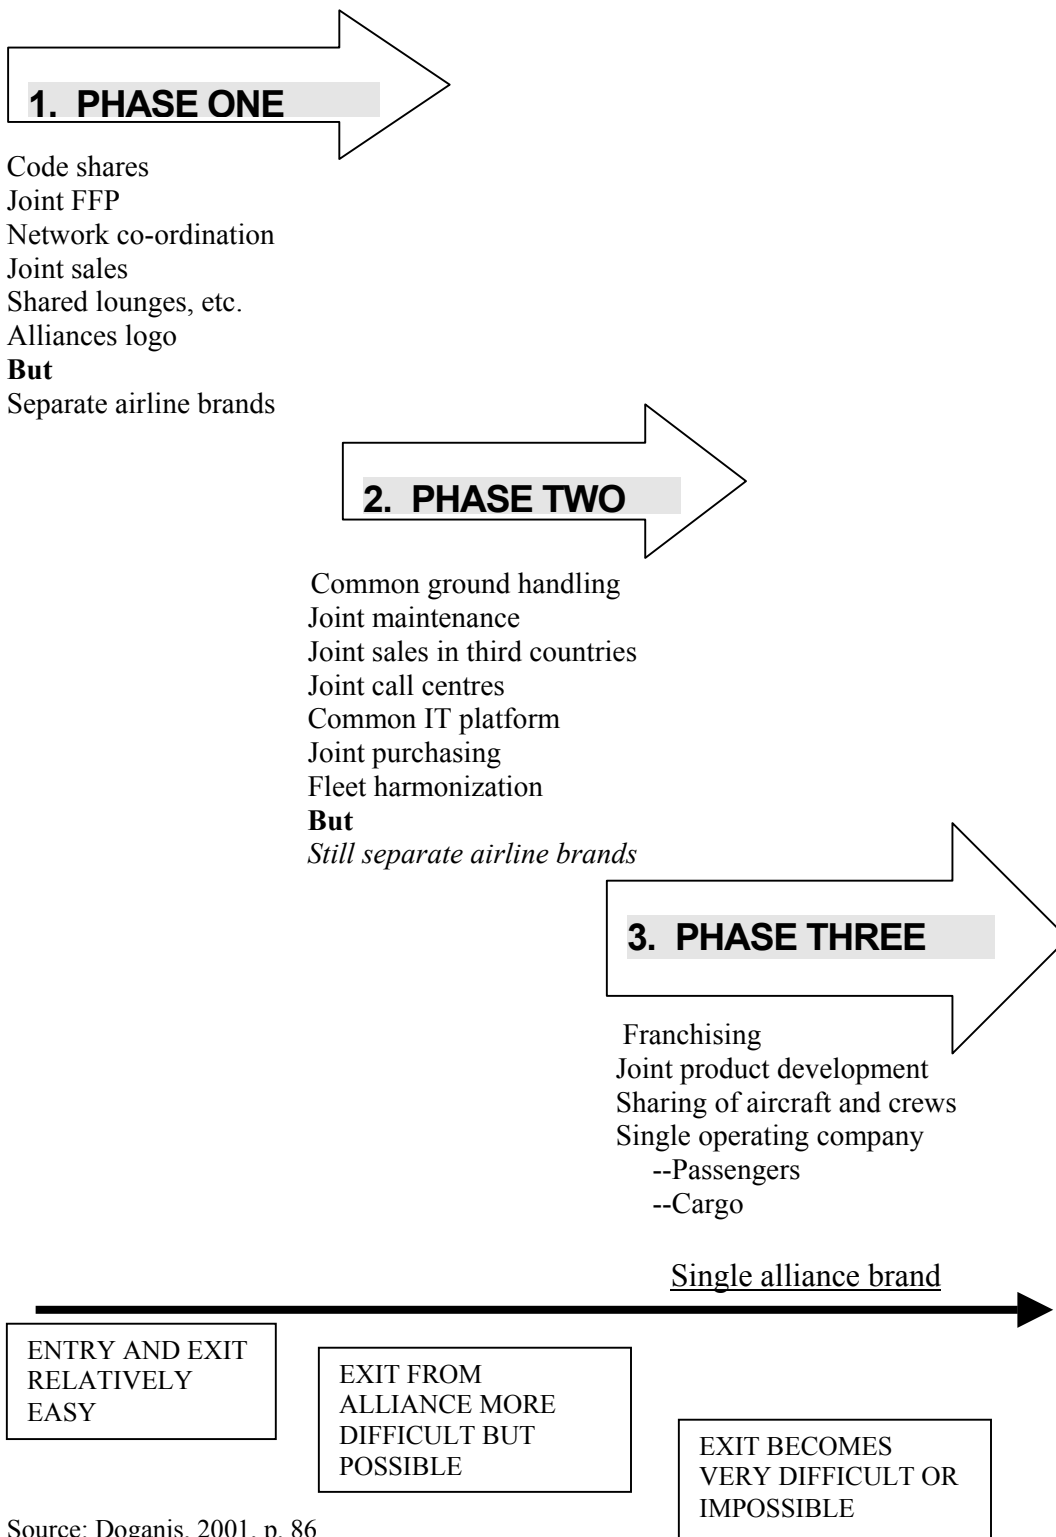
1. PHASE ONE

Code shares
Joint FFP
Network co-ordination
Joint sales
Shared lounges, etc.
Alliances logo
**But**
Separate airline brands

2. PHASE TWO

Common ground handling
Joint maintenance
Joint sales in third countries
Joint call centres
Common IT platform
Joint purchasing
Fleet harmonization
**But**
*Still separate airline brands*

3. PHASE THREE

Franchising
Joint product development
Sharing of aircraft and crews
Single operating company
--Passengers
--Cargo

Single alliance brand

ENTRY AND EXIT RELATIVELY EASY

EXIT FROM ALLIANCE MORE DIFFICULT BUT POSSIBLE

EXIT BECOMES VERY DIFFICULT OR IMPOSSIBLE

Source: Doganis, 2001, p. 86